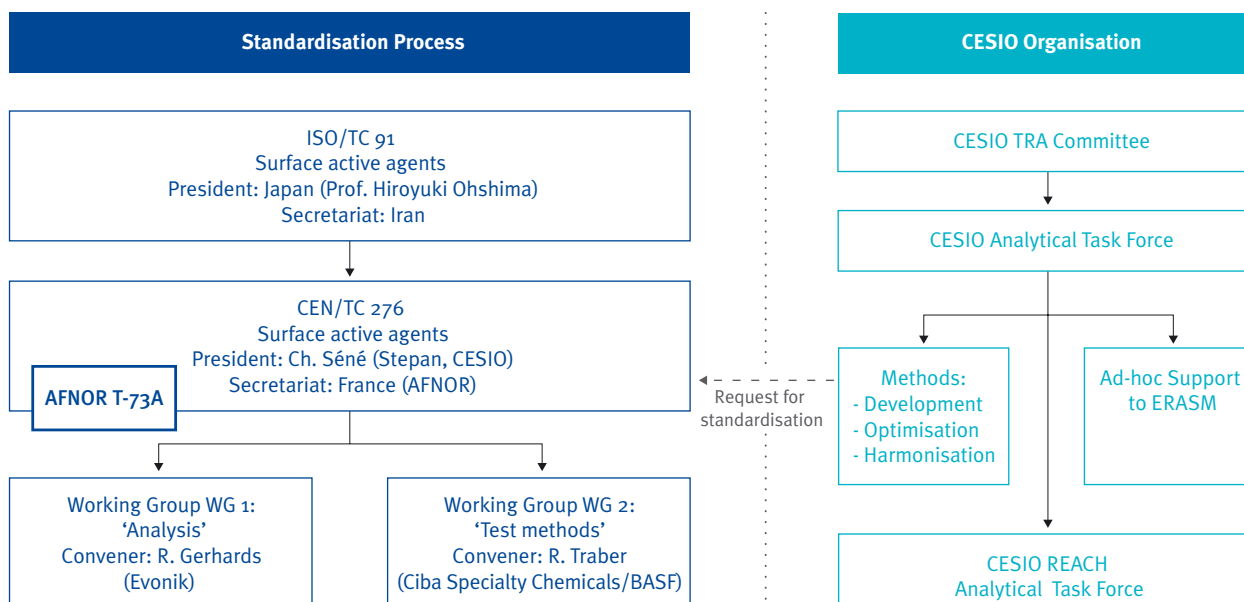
Standardisation Process

ISO/TC 91
Surface active agents
President: Japan (Prof. Hiroyuki Ohshima)
Secretariat: Iran

CEN/TC 276
Surface active agents
President: Ch. Séné (Stepan, CESIO)
Secretariat: France (AFNOR)

AFNOR T-73A

Working Group WG 1:
'Analysis'
Convener: R. Gerhards
(Evonik)

Working Group WG 2:
'Test methods'
Convener: R. Traber
(Ciba Specialty Chemicals/BASF)

Request for standardisation

CESIO Organisation

CESIO TRA Committee

CESIO Analytical Task Force

Methods:
- Development
- Optimisation
- Harmonisation

Ad-hoc Support to ERASM

CESIO REACH
Analytical Task Force